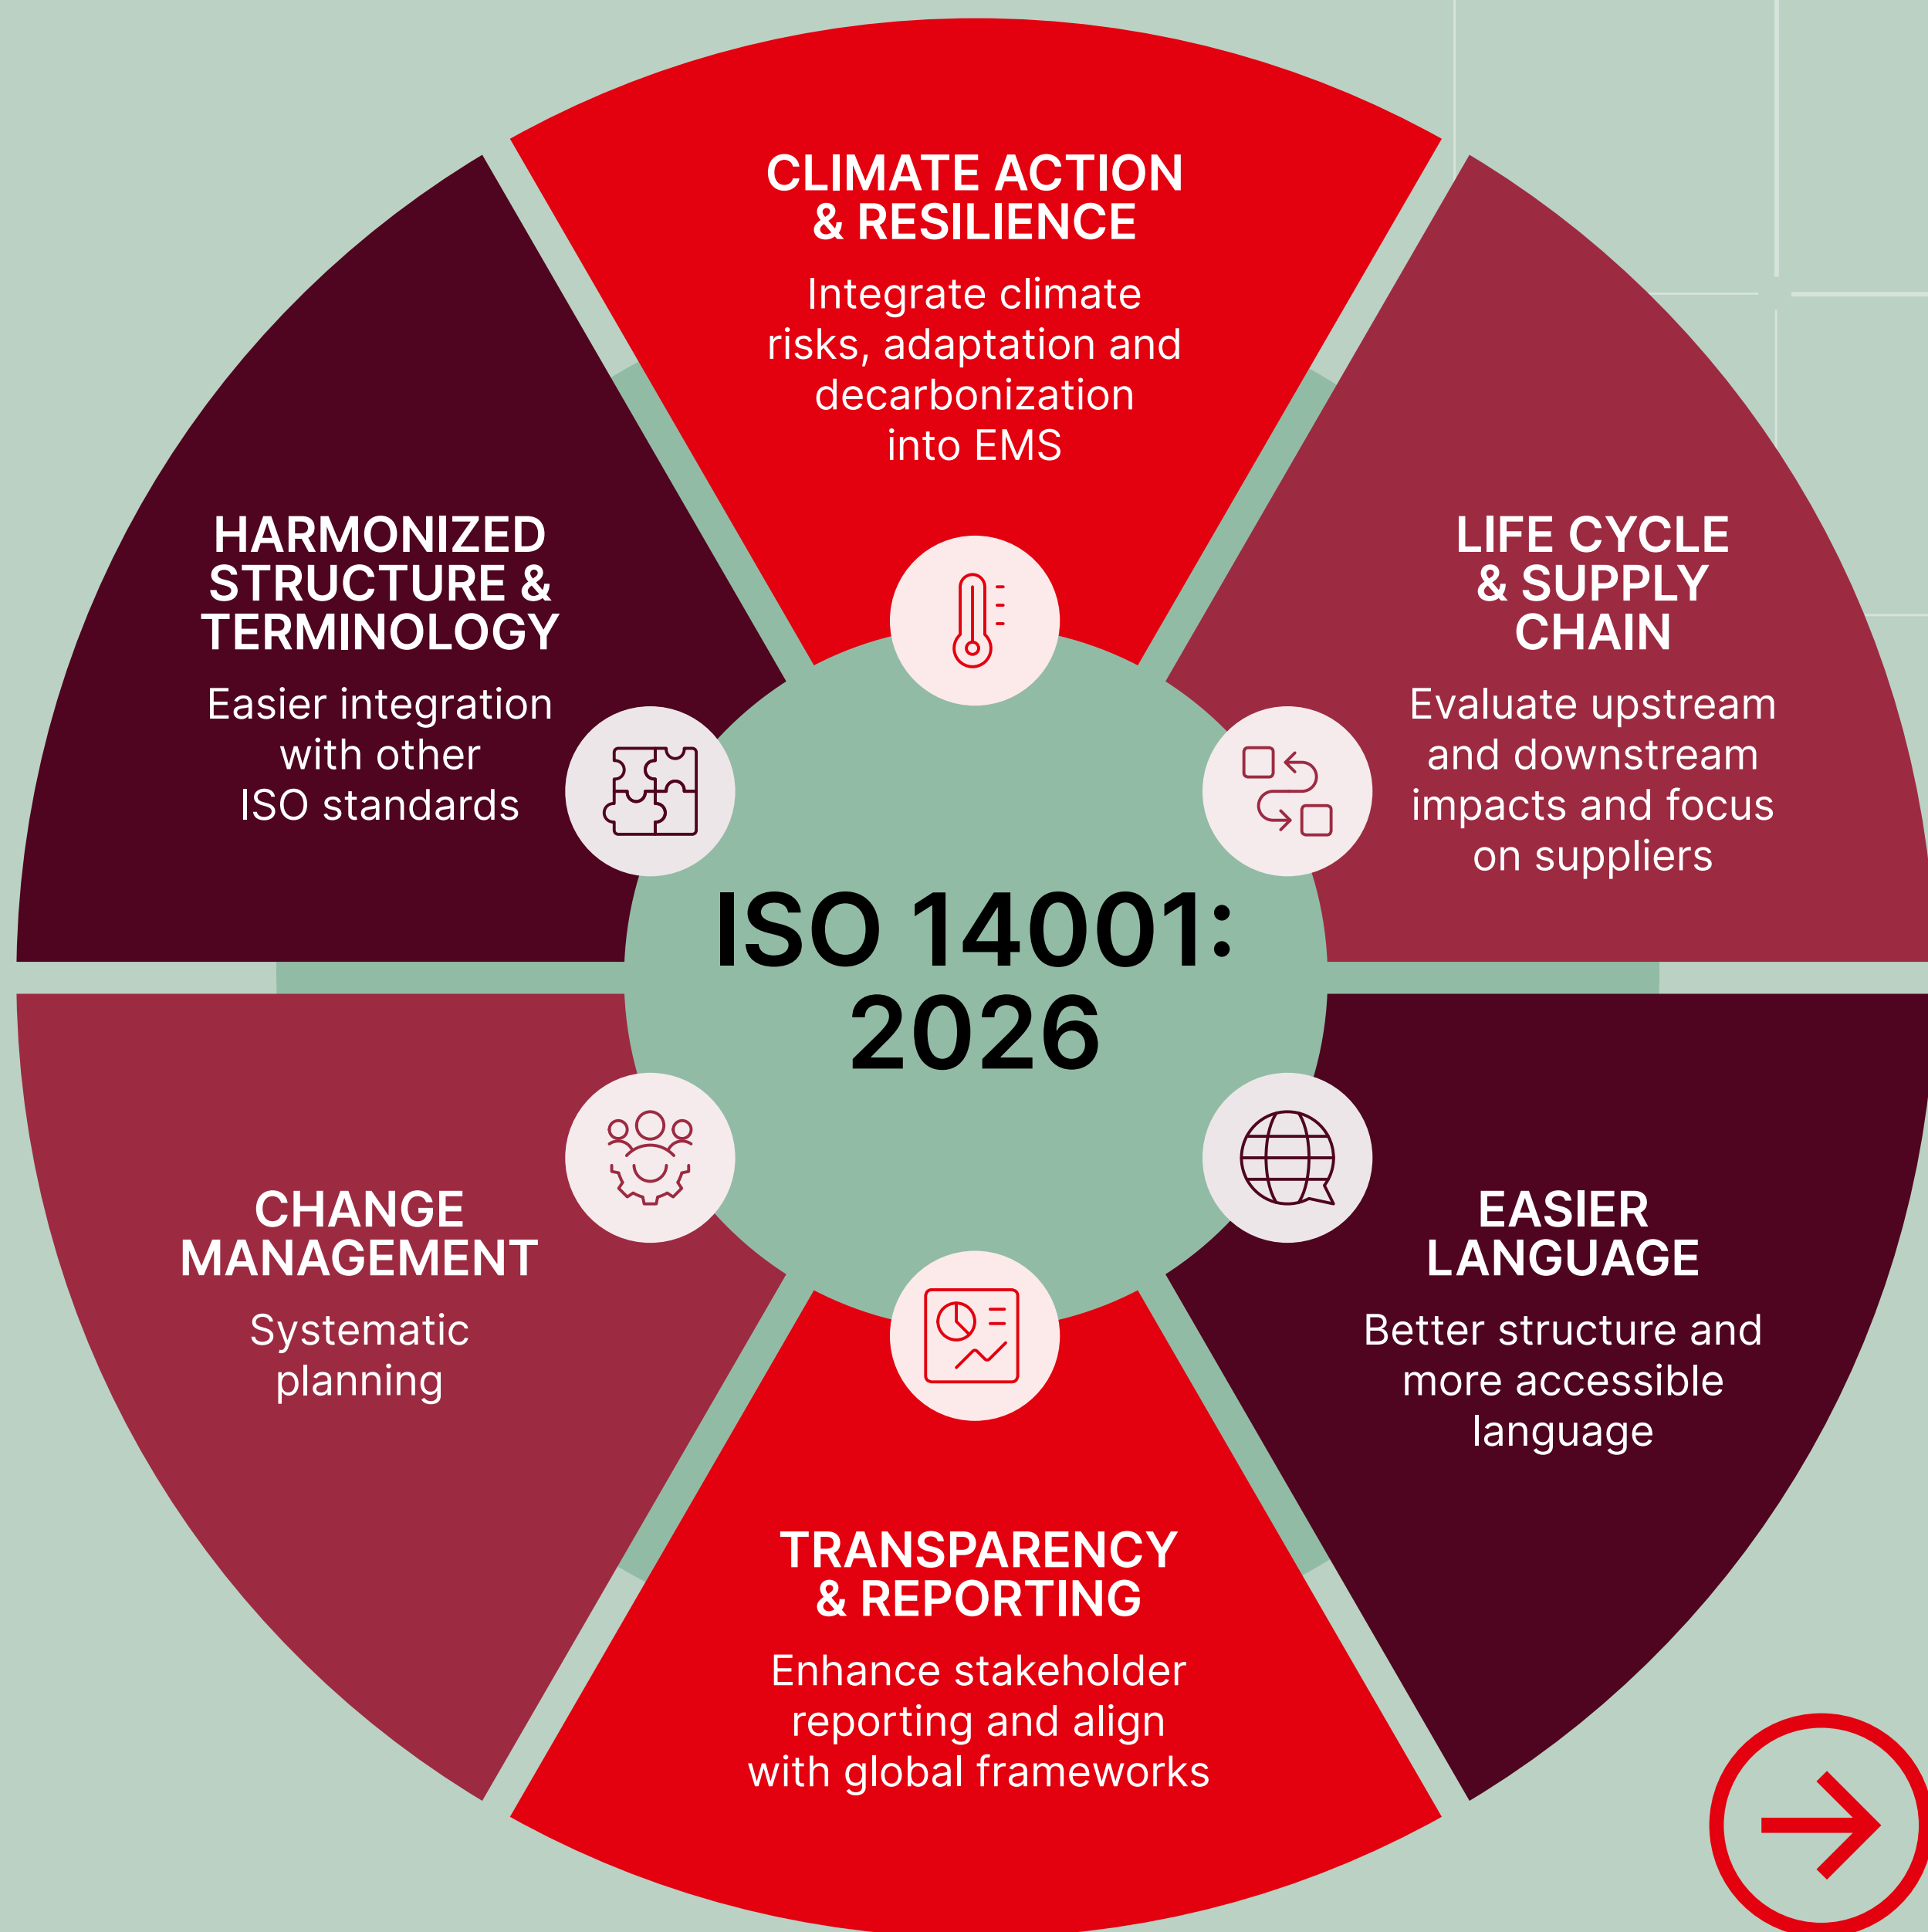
CLIMATE ACTION & RESILIENCE

Integrate climate risks, adaptation and decarbonization into EMS

HARMONIZED STRUCTURE & TERMINOLOGY

Easier integration with other ISO standards

LIFE CYCLE & SUPPLY CHAIN

Evaluate upstream and downstream impacts and focus on suppliers

ISO 14001: 2026

CHANGE MANAGEMENT

Systematic planning

EASIER LANGUAGE

Better structure and more accessible language

TRANSPARENCY & REPORTING

Enhance stakeholder reporting and align with global frameworks